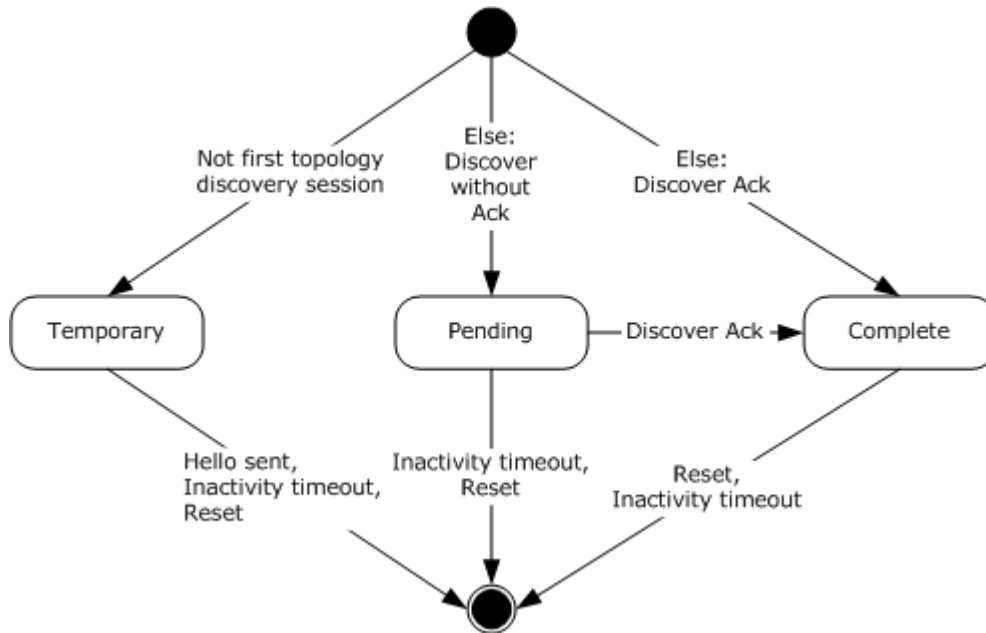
Not first topology discovery session

Else: Discover without Ack

Else: Discover Ack

Temporary

Pending

Discover Ack

Complete

Hello sent, Inactivity timeout, Reset

Inactivity timeout, Reset

Reset, Inactivity timeout